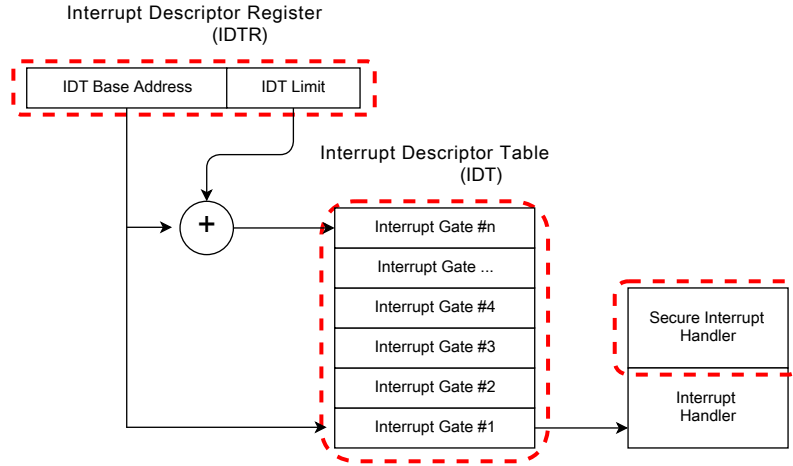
Interrupt Descriptor Register
(IDTR)

IDT Base Address

IDT Limit

Interrupt Descriptor Table
(IDT)

+

Interrupt Gate #n

Interrupt Gate ...

Interrupt Gate #4

Interrupt Gate #3

Interrupt Gate #2

Interrupt Gate #1

Secure Interrupt Handler

Interrupt Handler